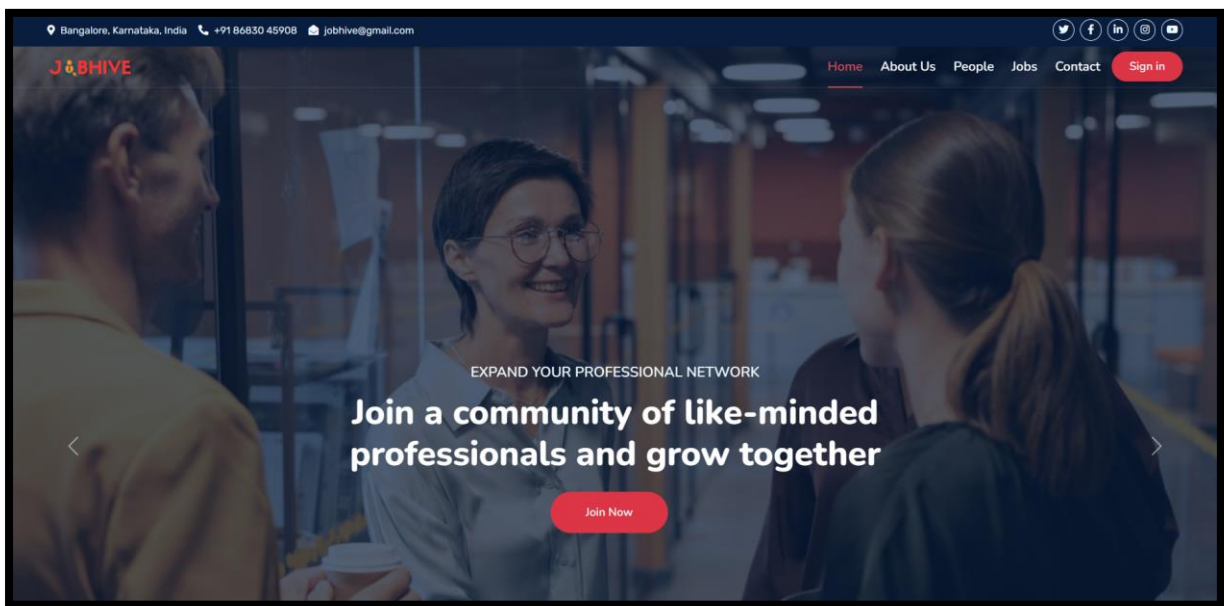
Bangalore, Karnataka, India +91 86830 45908 jobhive@gmail.com

JOBHIVE

Home About Us People Jobs Contact Sign in

EXPAND YOUR PROFESSIONAL NETWORK

Join a community of like-minded professionals and grow together

Join Now